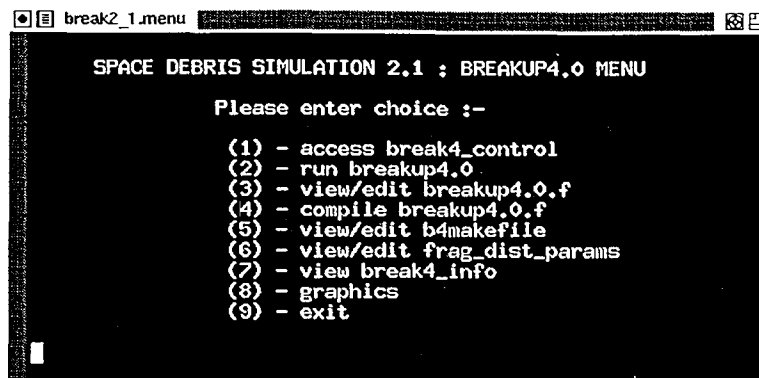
break2_1.menu

SPACE DEBRIS SIMULATION 2.1 : BREAKUP4.0 MENU

Please enter choice :-

(1) - access break4_control
(2) - run breakup4.0
(3) - view/edit breakup4.0.f
(4) - compile breakup4.0.f
(5) - view/edit b4makefile
(6) - view/edit frag_dist_params
(7) - view break4_info
(8) - graphics
(9) - exit